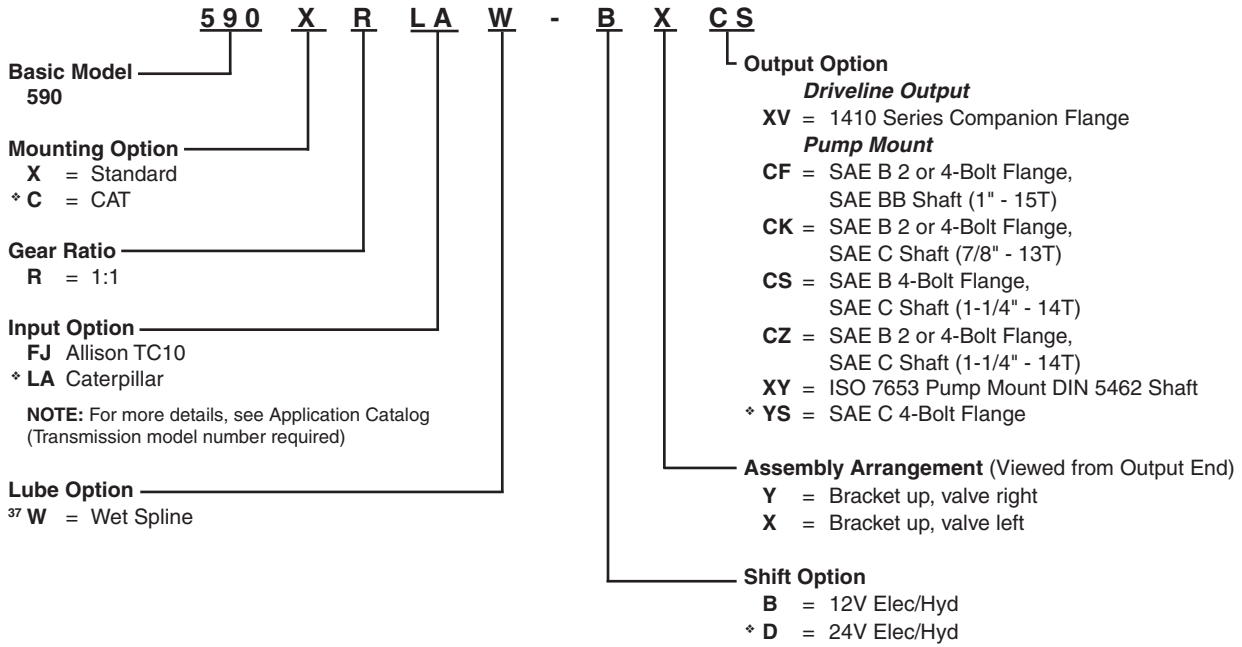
590 X R LA W - B X CS

Basic Model
590

Mounting Option
X = Standard
❖ C = CAT

Gear Ratio
R = 1:1

Input Option
FJ Allison TC10
❖ LA Caterpillar

NOTE: For more details, see Application Catalog (Transmission model number required)

Lube Option
$^{37}$ W = Wet Spline

Output Option
Driveline Output
XV = 1410 Series Companion Flange
Pump Mount
CF = SAE B 2 or 4-Bolt Flange, SAE BB Shaft (1" - 15T)
CK = SAE B 2 or 4-Bolt Flange, SAE C Shaft (7/8" - 13T)
CS = SAE B 4-Bolt Flange, SAE C Shaft (1-1/4" - 14T)
CZ = SAE B 2 or 4-Bolt Flange, SAE C Shaft (1-1/4" - 14T)
XY = ISO 7653 Pump Mount DIN 5462 Shaft
❖ YS = SAE C 4-Bolt Flange

Assembly Arrangement (Viewed from Output End)
Y = Bracket up, valve right
X = Bracket up, valve left

Shift Option
B = 12V Elec/Hyd
❖ D = 24V Elec/Hyd